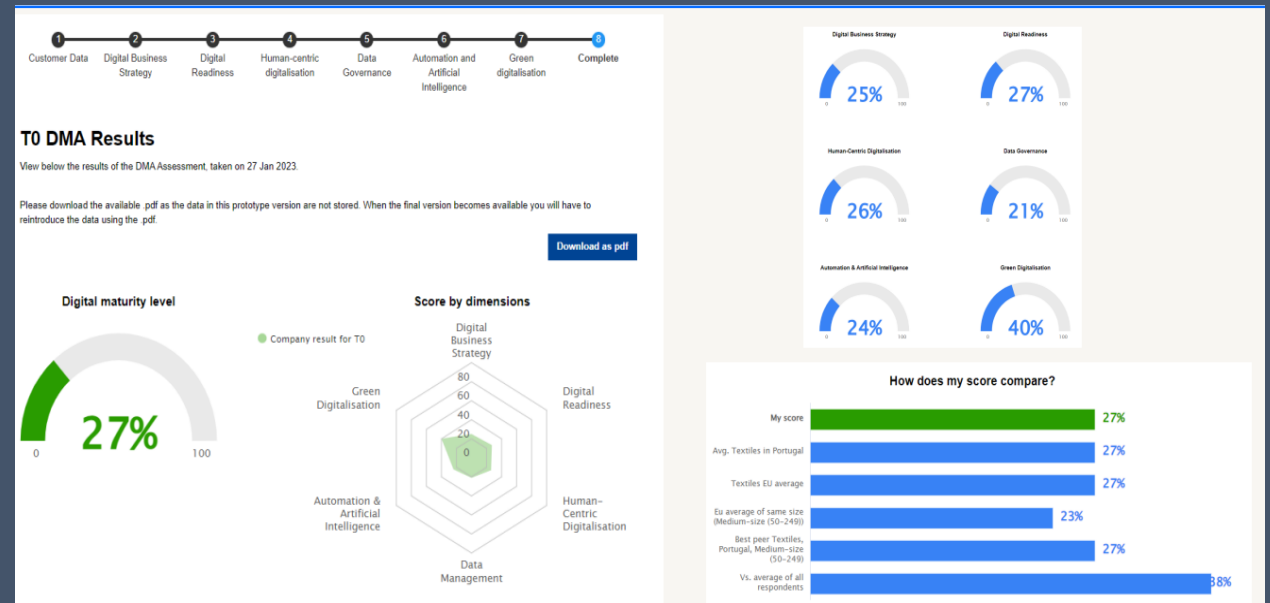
1 Customer Data
2 Digital Business Strategy
3 Digital Readiness
4 Human-centric digitalisation
5 Data Governance
6 Automation and Artificial Intelligence
7 Green digitalisation
8 Complete

T0 DMA Results

View below the results of the DMA Assessment, taken on 27 Jan 2023.

Please download the available .pdf as the data in this prototype version are not stored. When the final version becomes available you will have to reintroduce the data using the .pdf.

Download as pdf

Digital maturity level

27%

0 100

Score by dimensions

Company result for T0

Digital Business Strategy
Digital Readiness
Human-Centric Digitalisation
Data Management
Automation & Artificial Intelligence
Green Digitalisation

80
60
40
20
0

Digital Business Strategy
25%
0 100

Digital Readiness
27%
0 100

Human-Centric Digitalisation
26%
0 100

Data Governance
21%
0 100

Automation & Artificial Intelligence
24%
0 100

Green Digitalisation
40%
0 100

How does my score compare?

| | |
|---|---|
| My score | 27% |
| Avg. Textiles in Portugal | 27% |
| Textiles EU average | 27% |
| Eu average of same size (Medium-size (50-249)) | 23% |
| Best peer Textiles, Portugal, Medium-size (50-249) | 27% |
| Vs. average of all respondents | 38% |